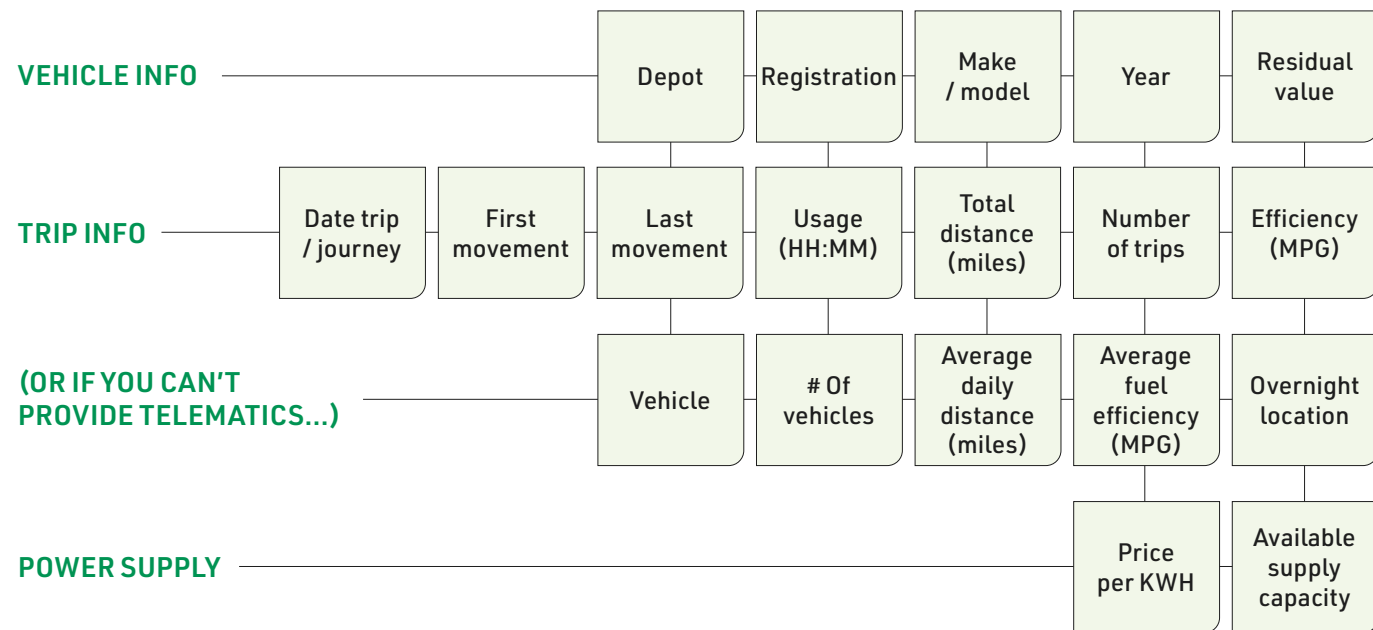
VEHICLE INFO

Depot

Registration

Make / model

Year

Residual value

TRIP INFO

Date trip / journey

First movement

Last movement

Usage (HH:MM)

Total distance (miles)

Number of trips

Efficiency (MPG)

(OR IF YOU CAN'T PROVIDE TELEMATICS...)

Vehicle

# Of vehicles

Average daily distance (miles)

Average fuel efficiency (MPG)

Overnight location

POWER SUPPLY

Price per KWH

Available supply capacity